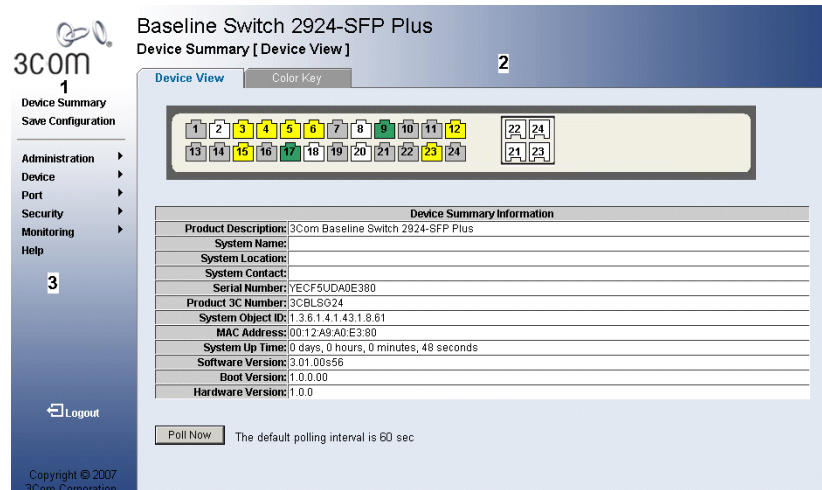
3com

1

Device Summary
Save Configuration

Administration
Device
Port
Security
Monitoring
Help

3

Logout

Copyright © 2007
3Com Corporation

Baseline Switch 2924-SFP Plus

Device Summary [ Device View ]

2

Device View | Color Key

1 2 3 4 5 6 7 8 9 10 11 12
13 14 15 16 17 18 19 20 21 22 23 24

22 24
21 23

| Device Summary Information | |
|---|---|
| Product Description: | 3Com Baseline Switch 2924-SFP Plus |
| System Name: | |
| System Location: | |
| System Contact: | |
| Serial Number: | YECF5UDA0E380 |
| Product 3C Number: | 3CBLSG24 |
| System Object ID: | 1.3.6.1.4.1.43.1.8.61 |
| MAC Address: | 00:12:A9:A0:E3:80 |
| System Up Time: | 0 days, 0 hours, 0 minutes, 48 seconds |
| Software Version: | 3.01.00s56 |
| Boot Version: | 1.0.0.00 |
| Hardware Version: | 1.0.0 |

Poll Now

The default polling interval is 60 sec